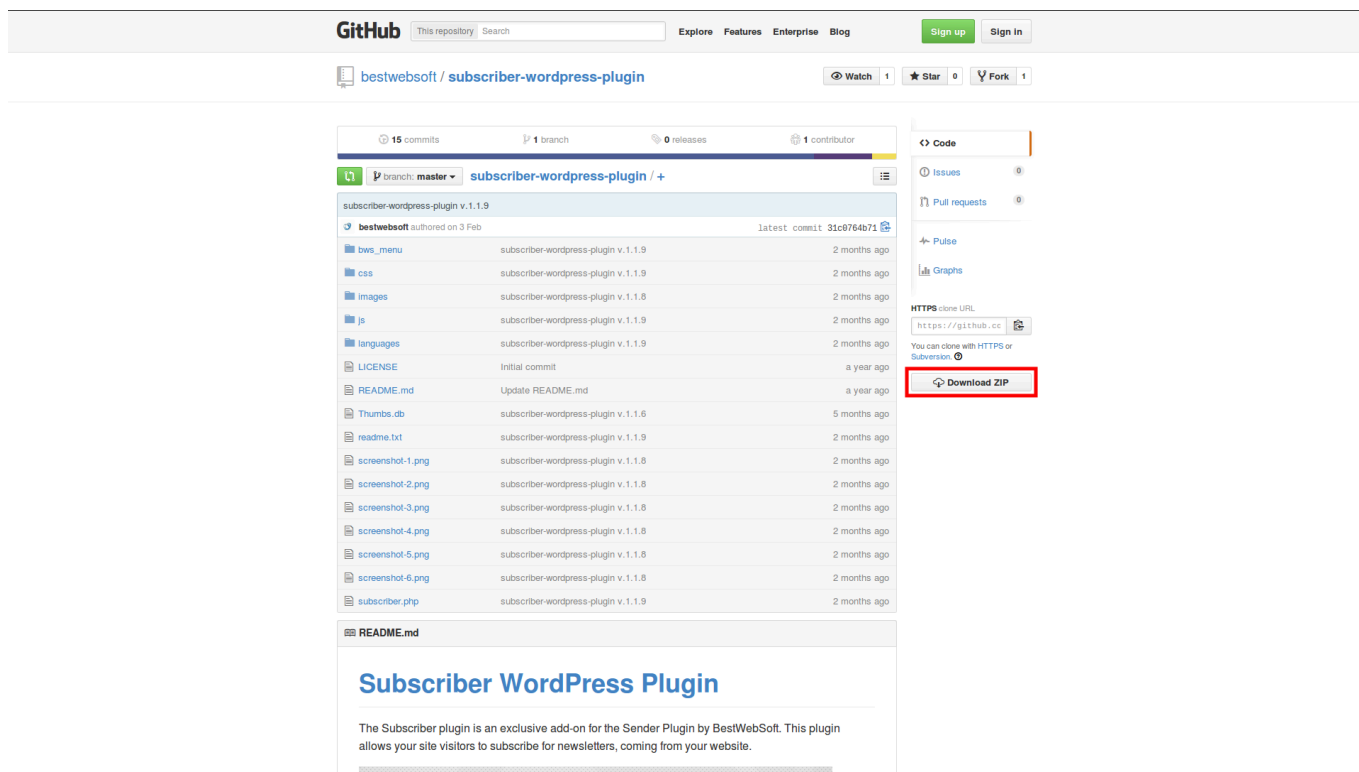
GitHub This repository Search Explore Features Enterprise Blog Sign up Sign in

bestwebsoft / subscriber-wordpress-plugin

Watch 1 Star 0 Fork 1

15 commits 1 branch 0 releases 1 contributor

branch: master subscriber-wordpress-plugin / +

subscriber-wordpress-plugin v.1.1.9

bestwebsoft authored on 3 Feb latest commit 31c0764b71

| | | |
|---|---|---|
| bws_menu | subscriber-wordpress-plugin v.1.1.9 | 2 months ago |
| css | subscriber-wordpress-plugin v.1.1.9 | 2 months ago |
| images | subscriber-wordpress-plugin v.1.1.8 | 2 months ago |
| js | subscriber-wordpress-plugin v.1.1.9 | 2 months ago |
| languages | subscriber-wordpress-plugin v.1.1.9 | 2 months ago |
| LICENSE | Initial commit | a year ago |
| README.md | Update README.md | a year ago |
| Thumbs.db | subscriber-wordpress-plugin v.1.1.6 | 5 months ago |
| readme.txt | subscriber-wordpress-plugin v.1.1.9 | 2 months ago |
| screenshot-1.png | subscriber-wordpress-plugin v.1.1.8 | 2 months ago |
| screenshot-2.png | subscriber-wordpress-plugin v.1.1.8 | 2 months ago |
| screenshot-3.png | subscriber-wordpress-plugin v.1.1.8 | 2 months ago |
| screenshot-4.png | subscriber-wordpress-plugin v.1.1.8 | 2 months ago |
| screenshot-5.png | subscriber-wordpress-plugin v.1.1.8 | 2 months ago |
| screenshot-6.png | subscriber-wordpress-plugin v.1.1.8 | 2 months ago |
| subscriber.php | subscriber-wordpress-plugin v.1.1.9 | 2 months ago |

Code
Issues 0
Pull requests 0
Pulse
Graphs

HTTPS clone URL
https://github.cc
You can clone with HTTPS or Subversion.
Download ZIP

README.md

Subscriber WordPress Plugin

The Subscriber plugin is an exclusive add-on for the Sender Plugin by BestWebSoft. This plugin allows your site visitors to subscribe for newsletters, coming from your website.